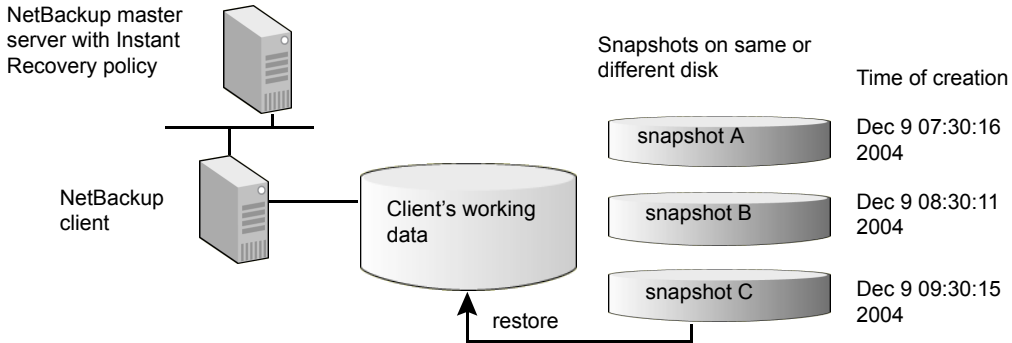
NetBackup master server with Instant Recovery policy

NetBackup client

Client's working data

restore

Snapshots on same or different disk

Time of creation

snapshot A

Dec 9 07:30:16 2004

snapshot B

Dec 9 08:30:11 2004

snapshot C

Dec 9 09:30:15 2004